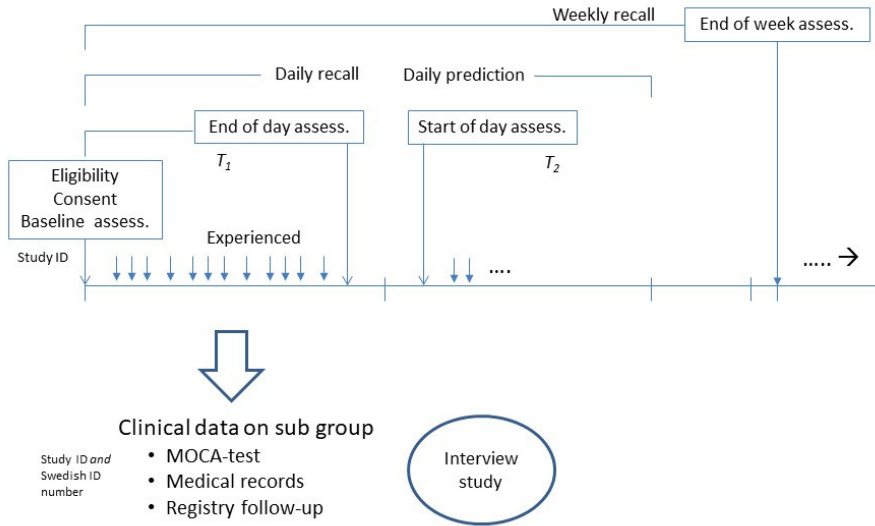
Weekly recall

End of week assess.

Daily recall

Daily prediction

End of day assess.

Start of day assess.

$T_1$

$T_2$

Eligibility
Consent
Baseline assess.

Experienced

Study ID

....

..... →

Clinical data on sub group
• MOCA-test
• Medical records
• Registry follow-up

Study ID *and* Swedish ID number

Interview study